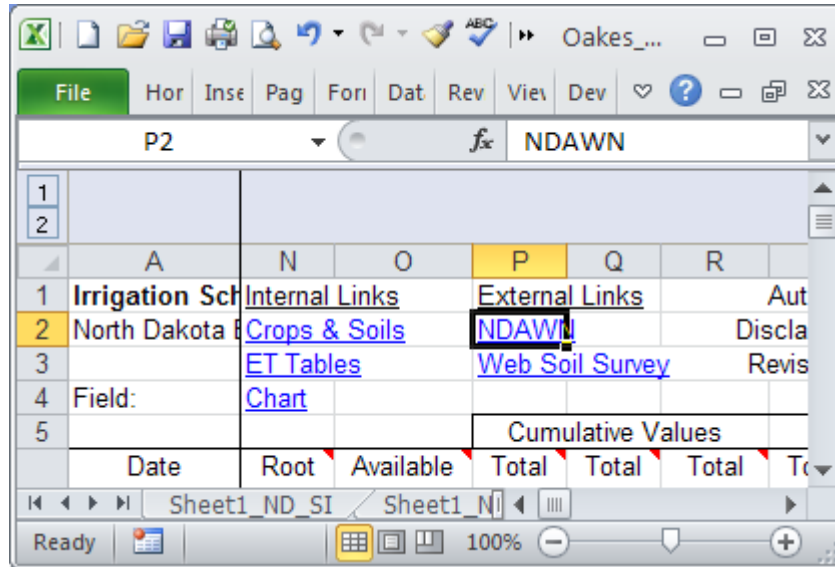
Oakes_...

File | Hor | Inse | Pag | Fori | Dat | Rev | Viev | Dev

P2 | NDAWN

1
2

| | A | N | O | P | Q | R | |
|---|---|---|---|---|---|---|---|
| 1 | Irrigation Sch | Internal Links | | External Links | | | Aut |
| 2 | North Dakota E | Crops & Soils | | NDAWN | | | Discla |
| 3 | | ET Tables | | Web Soil Survey | | | Revis |
| 4 | Field: | Chart | | | | | |
| 5 | | | | Cumulative Values | | | |
| | Date | Root | Available | Total | Total | Total | To |

Sheet1_ND_SI | Sheet1_N

Ready | 100%